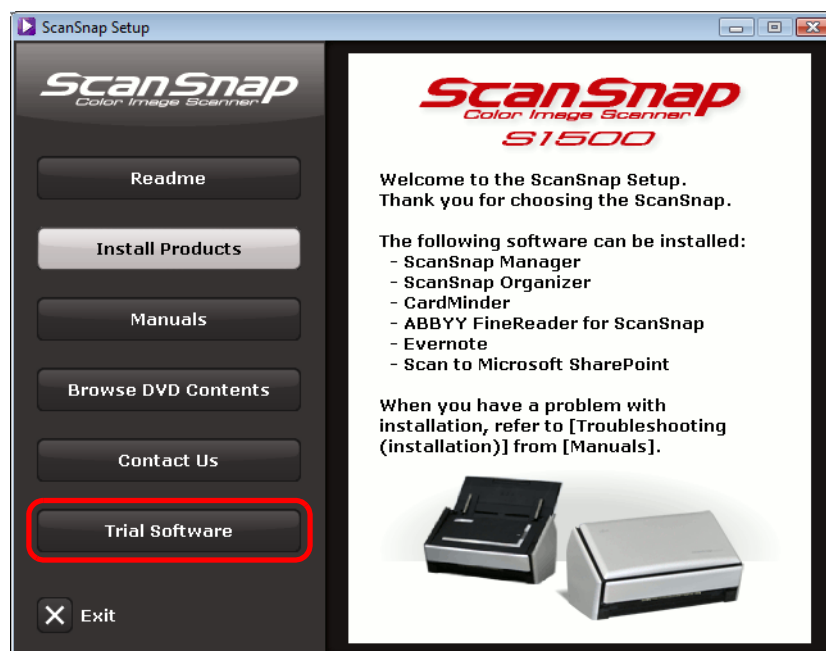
ScanSnap Setup

ScanSnap
Color Image Scanner

Readme

Install Products

Manuals

Browse DVD Contents

Contact Us

Trial Software

Exit

ScanSnap
Color Image Scanner
S1500

Welcome to the ScanSnap Setup.
Thank you for choosing the ScanSnap.

The following software can be installed:
- ScanSnap Manager
- ScanSnap Organizer
- CardMinder
- ABBYY FineReader for ScanSnap
- Evernote
- Scan to Microsoft SharePoint

When you have a problem with installation, refer to [Troubleshooting (installation)] from [Manuals].